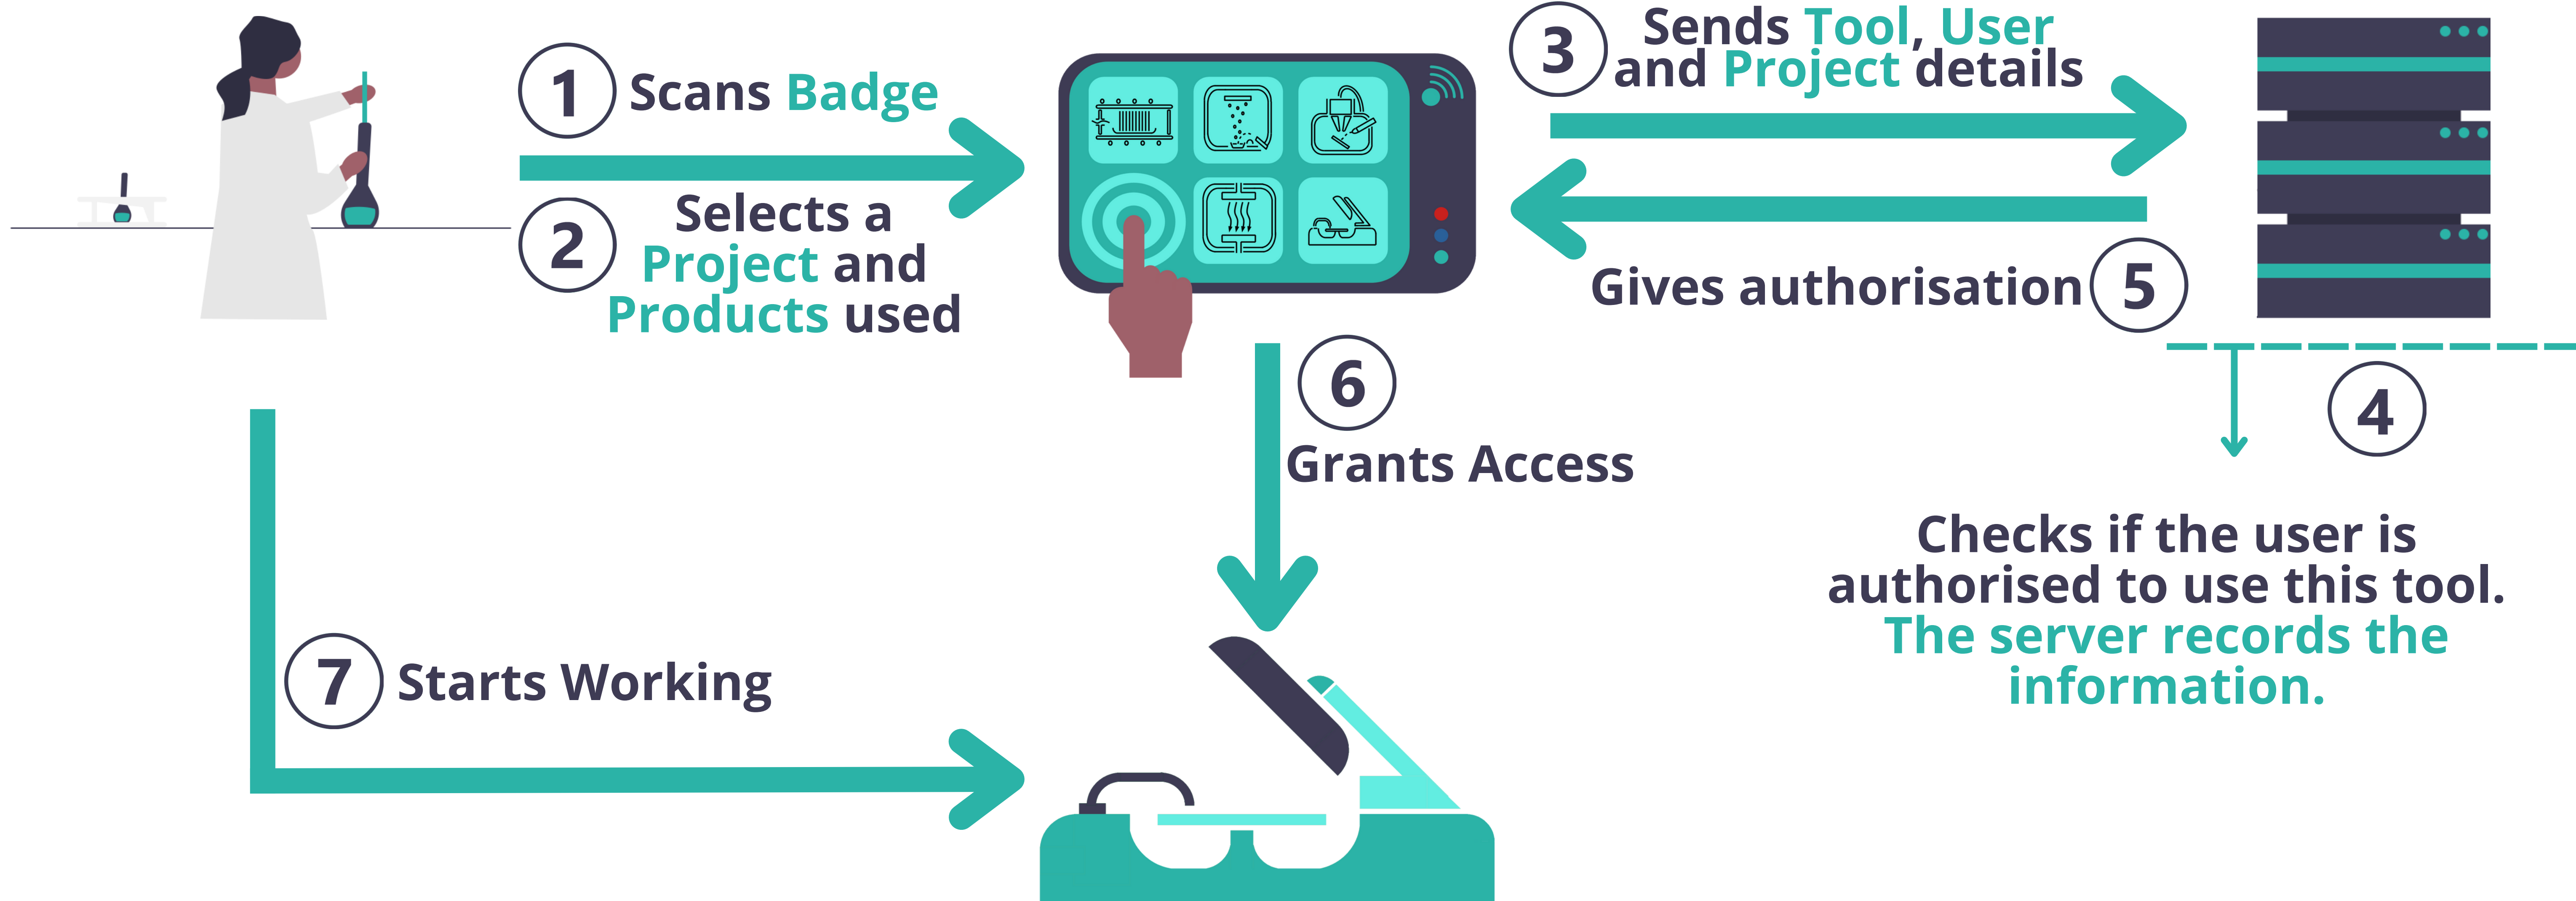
1 Scans Badge

2 Selects a Project and Products used

3 Sends Tool, User and Project details

4

Checks if the user is authorised to use this tool. The server records the information.

Gives authorisation 5

6 Grants Access

7 Starts Working